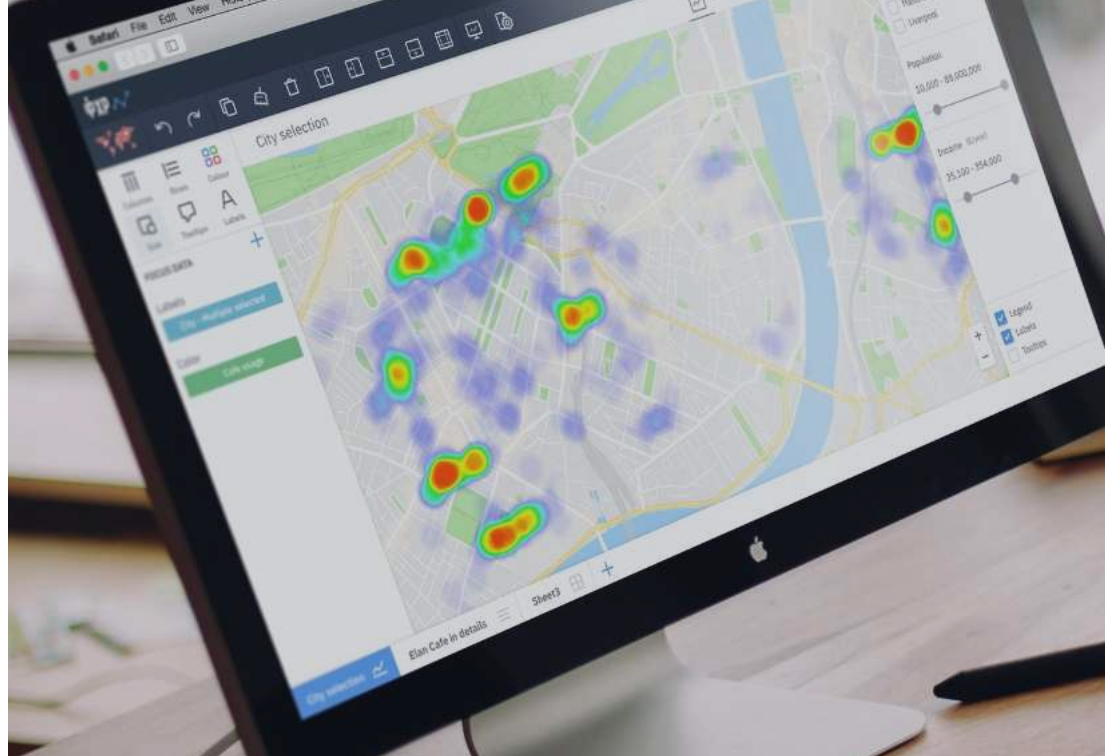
Safari File Edit View

City selection

Columns Rows Colour
Size Tooltips Labels

FOCUS DATA

Labels
City - Multiple selected

Color
Cafe rough

Unemployed

Population
10,000 - 89,000,000

Income
35,100 - 354,000

Legend
Labels
Tooltips

City selection

Elan Cafe in details

Sheet3